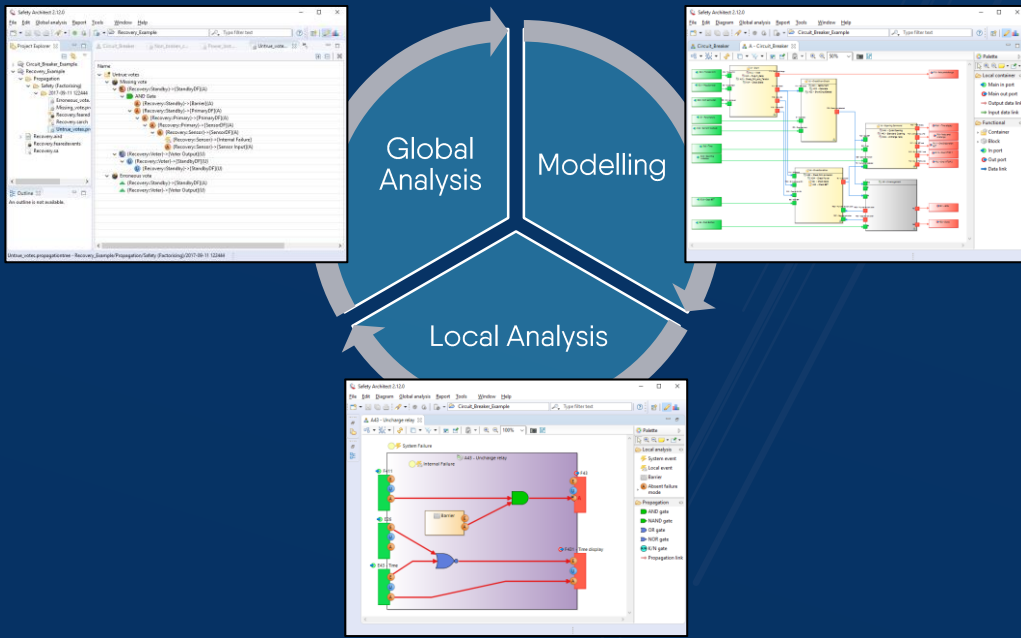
Safety Architect 2.12.0
File Edit Global analysis Report Tools Window Help
Recovery_Example
Type filter text
Project Explorer
Circuit_Breaker_Example
Recovery_Example
Propagation
Safety (Factorizing)
2017-09-11 122444
Erroneous_vote
Missing_vote
Recovery.hazard
Recovery.search
Untrue_votes
Recovery.aird
Recovery.hazardevents
Recovery.ca
Circuit_Breaker
Untrue_vote
Name
Untrue votes
Missing vote
(Recovery::Standby)-->[StandbyDF](A)
AND Gate
(Recovery::Standby)-->[Barrier](A)
(Recovery::Standby)-->[PrimaryDF](A)
(Recovery::Primary)-->[PrimaryDF](A)
(Recovery::Primary)-->[SensorDF](A)
(Recovery::Sensor)-->[SensorDF](A)
(Recovery::Sensor)-->[Internal Failure]
(Recovery::Sensor)-->[Sensor Input](A)
(Recovery::Voter)-->[Voter Output](G)
(Recovery::Voter)-->[StandbyDF](G)
(Recovery::Standby)-->[StandbyDF](G)
Erroneous vote
(Recovery::Standby)-->[StandbyDF](A)
(Recovery::Voter)-->[Voter Output](A)
Outline
An outline is not available.
Untrue_votes.propagationtree - Recovery_Example/Propagation/Safety (Factorizing)/2017-09-11 122444

Global Analysis
Modelling
Local Analysis

Safety Architect 2.12.0
File Edit Diagram Global analysis Report Tools Window Help
Circuit_Breaker_Example
Type filter text
Circuit_Breaker
A - Circuit_Breaker
90%
Palette
Local container
Main in port
Main out port
Output data link
Input data link
Functional
Container
Block
In port
Out port
Data link

Safety Architect 2.12.0
File Edit Diagram Global analysis Report Tools Window Help
Circuit_Breaker_Example
Type filter text
A43 - Uncharge relay
100%
System Failure
A43 - Uncharge relay
Internal Failure
Barrier
Time
Time display
Palette
Local analysis
System event
Local event
Barrier
Absent failure mode
Propagation
AND gate
NAND gate
OR gate
NOR gate
K/N gate
Propagation link